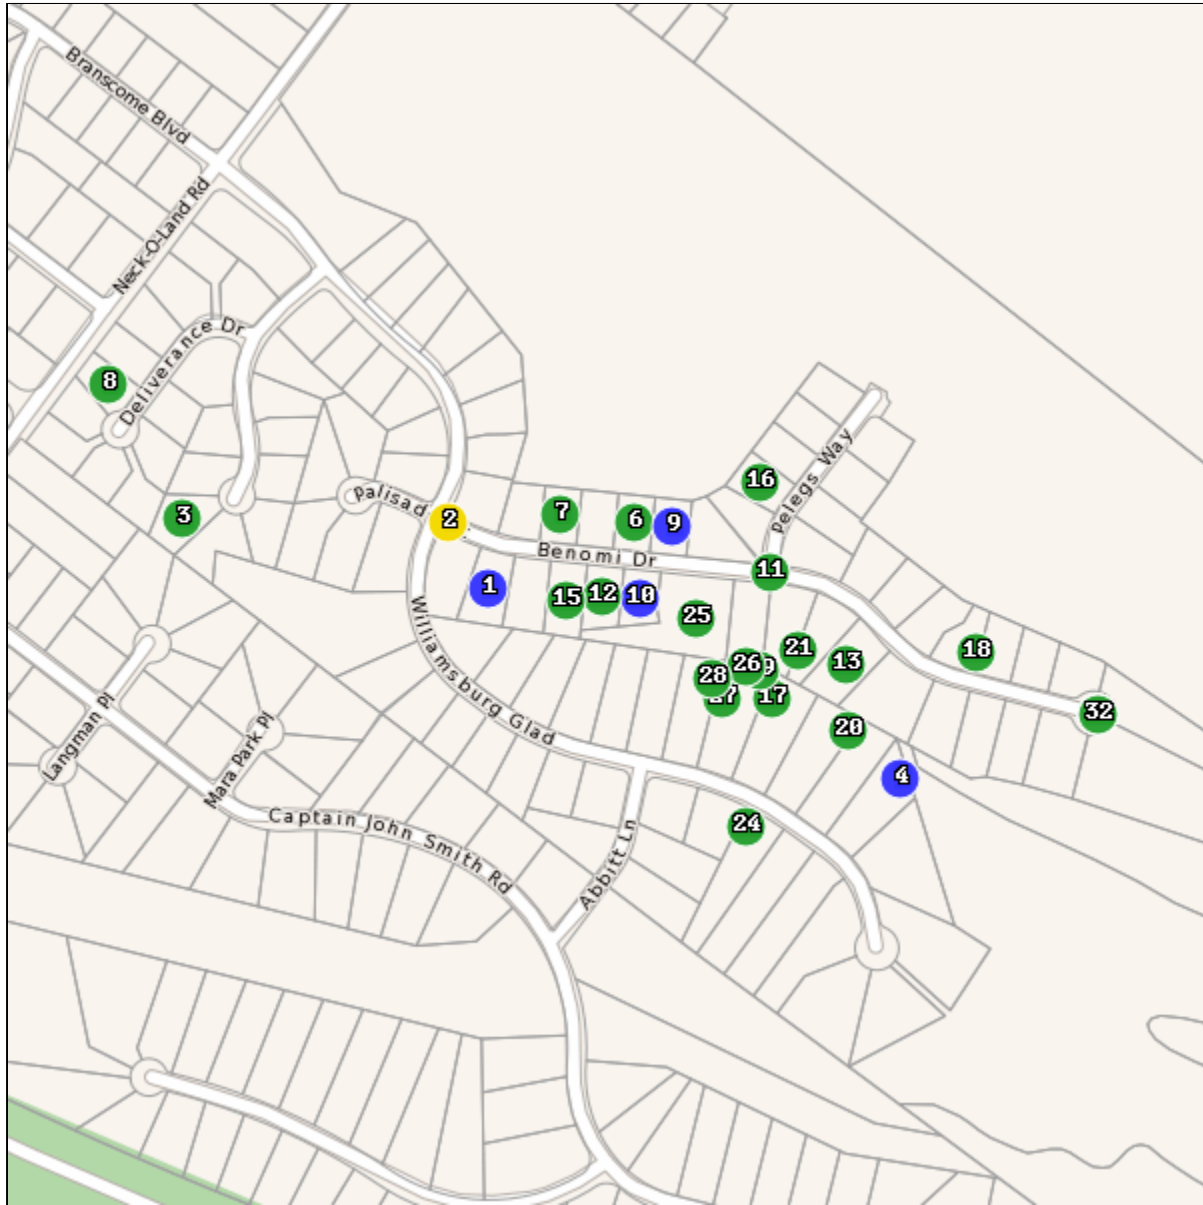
Branscome Blvd
Neck-O-Land Rd
Deliverance Dr
8
3
Palisade
2
7
6
9
16
Pelegs Way
Benomi Dr
11
1
15
12
10
25
Williamsburg Glad
21
18
28
26
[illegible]
13
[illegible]
17
32
20
4
Langman Pl
Mara Park Pl
Captain John Smith Rd
Abbitt Ln
24